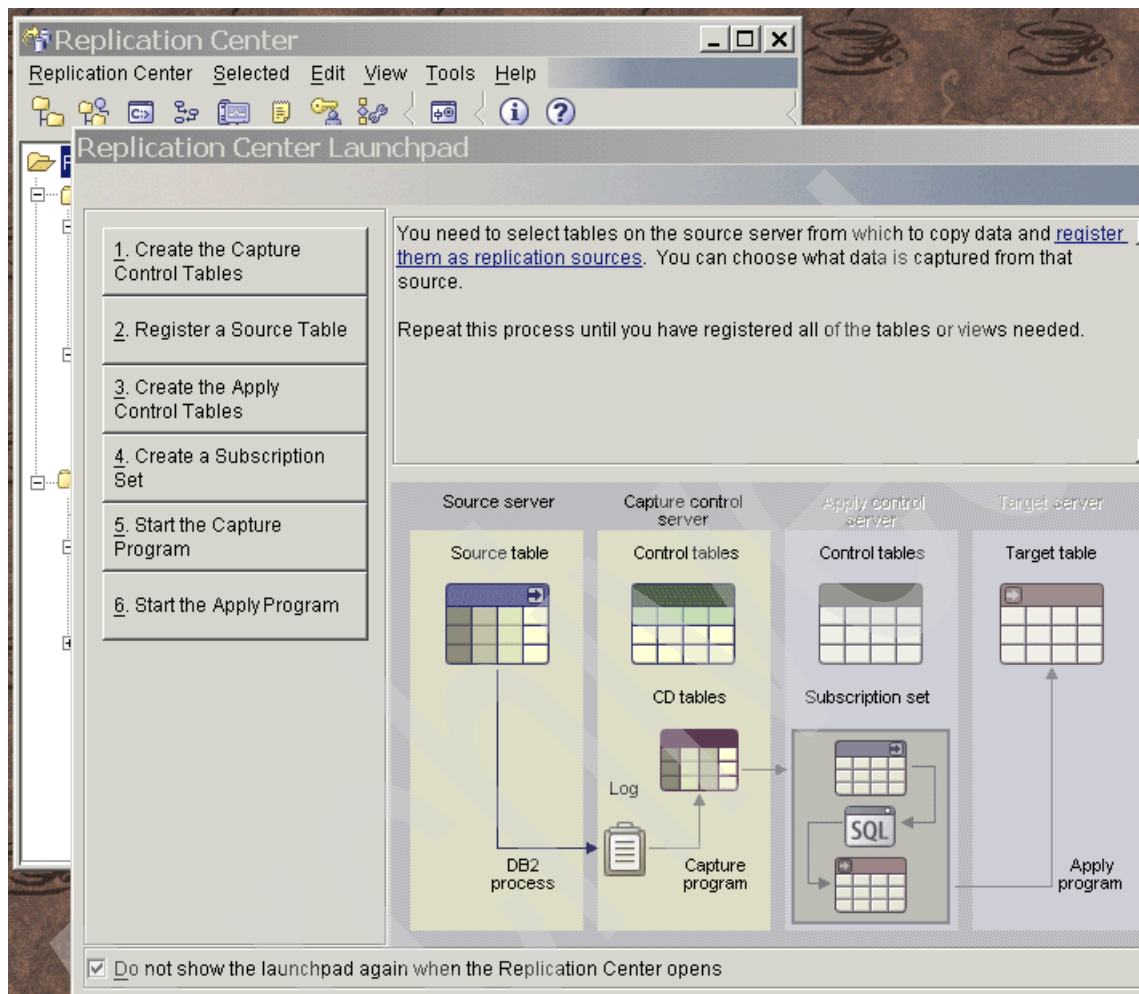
Replication Center

Replication Center Selected Edit View Tools Help

Replication Center Launchpad

1. Create the Capture Control Tables

2. Register a Source Table

3. Create the Apply Control Tables

4. Create a Subscription Set

5. Start the Capture Program

6. Start the Apply Program

You need to select tables on the source server from which to copy data and register them as replication sources. You can choose what data is captured from that source.

Repeat this process until you have registered all of the tables or views needed.

Source server

Capture control server

Apply control server

Target server

Source table

Control tables

Control tables

Target table

CD tables

Subscription set

Log

SQL

DB2 process

Capture program

Apply program

☑ Do not show the launchpad again when the Replication Center opens